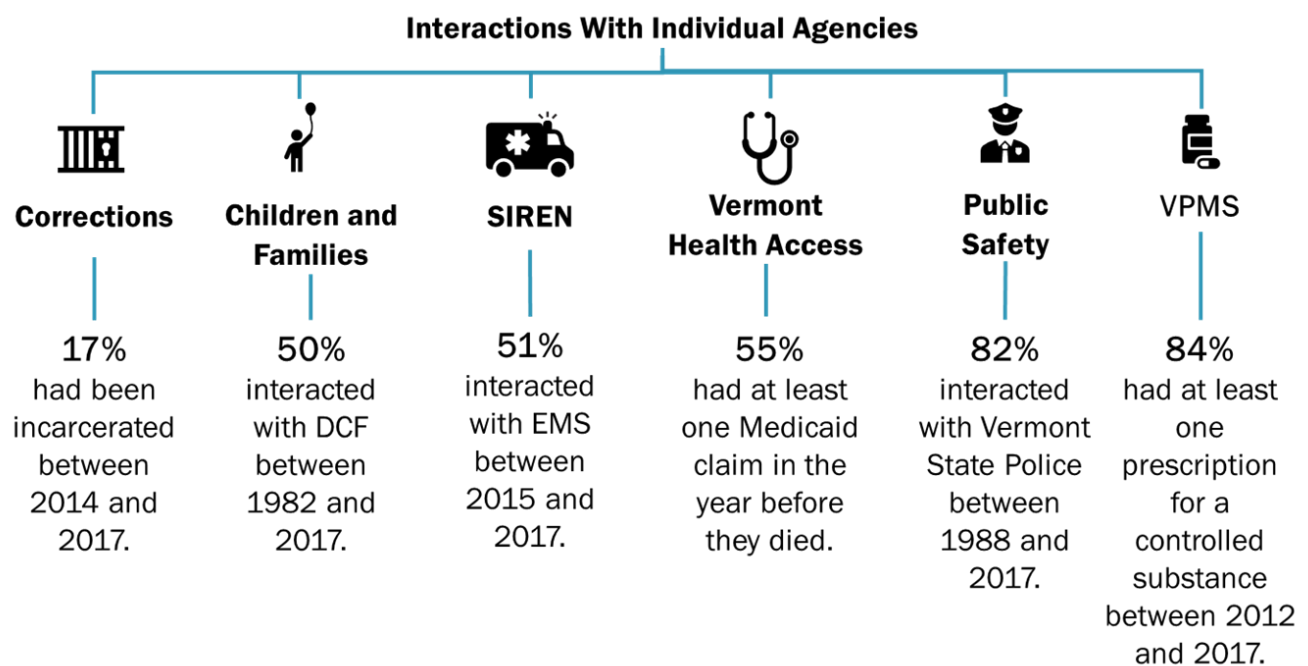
Interactions With Individual Agencies

Corrections

17%
had been incarcerated between 2014 and 2017.

Children and Families

50%
interacted with DCF between 1982 and 2017.

SIREN

51%
interacted with EMS between 2015 and 2017.

Vermont Health Access

55%
had at least one Medicaid claim in the year before they died.

Public Safety

82%
interacted with Vermont State Police between 1988 and 2017.

VPMS

84%
had at least one prescription for a controlled substance between 2012 and 2017.